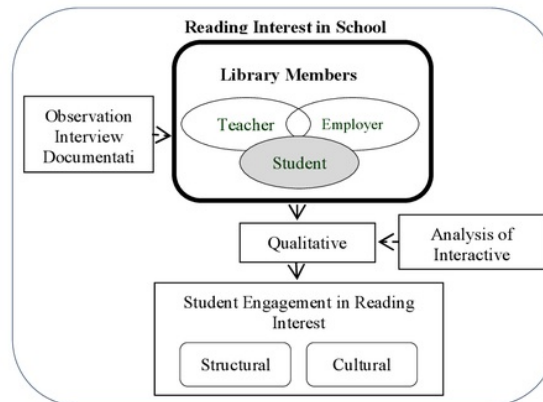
Reading Interest in School

Library Members

Observation
Interview
Documentati

Teacher

Employer

Student

Qualitative

Analysis of
Interactive

Student Engagement in Reading Interest

Structural

Cultural